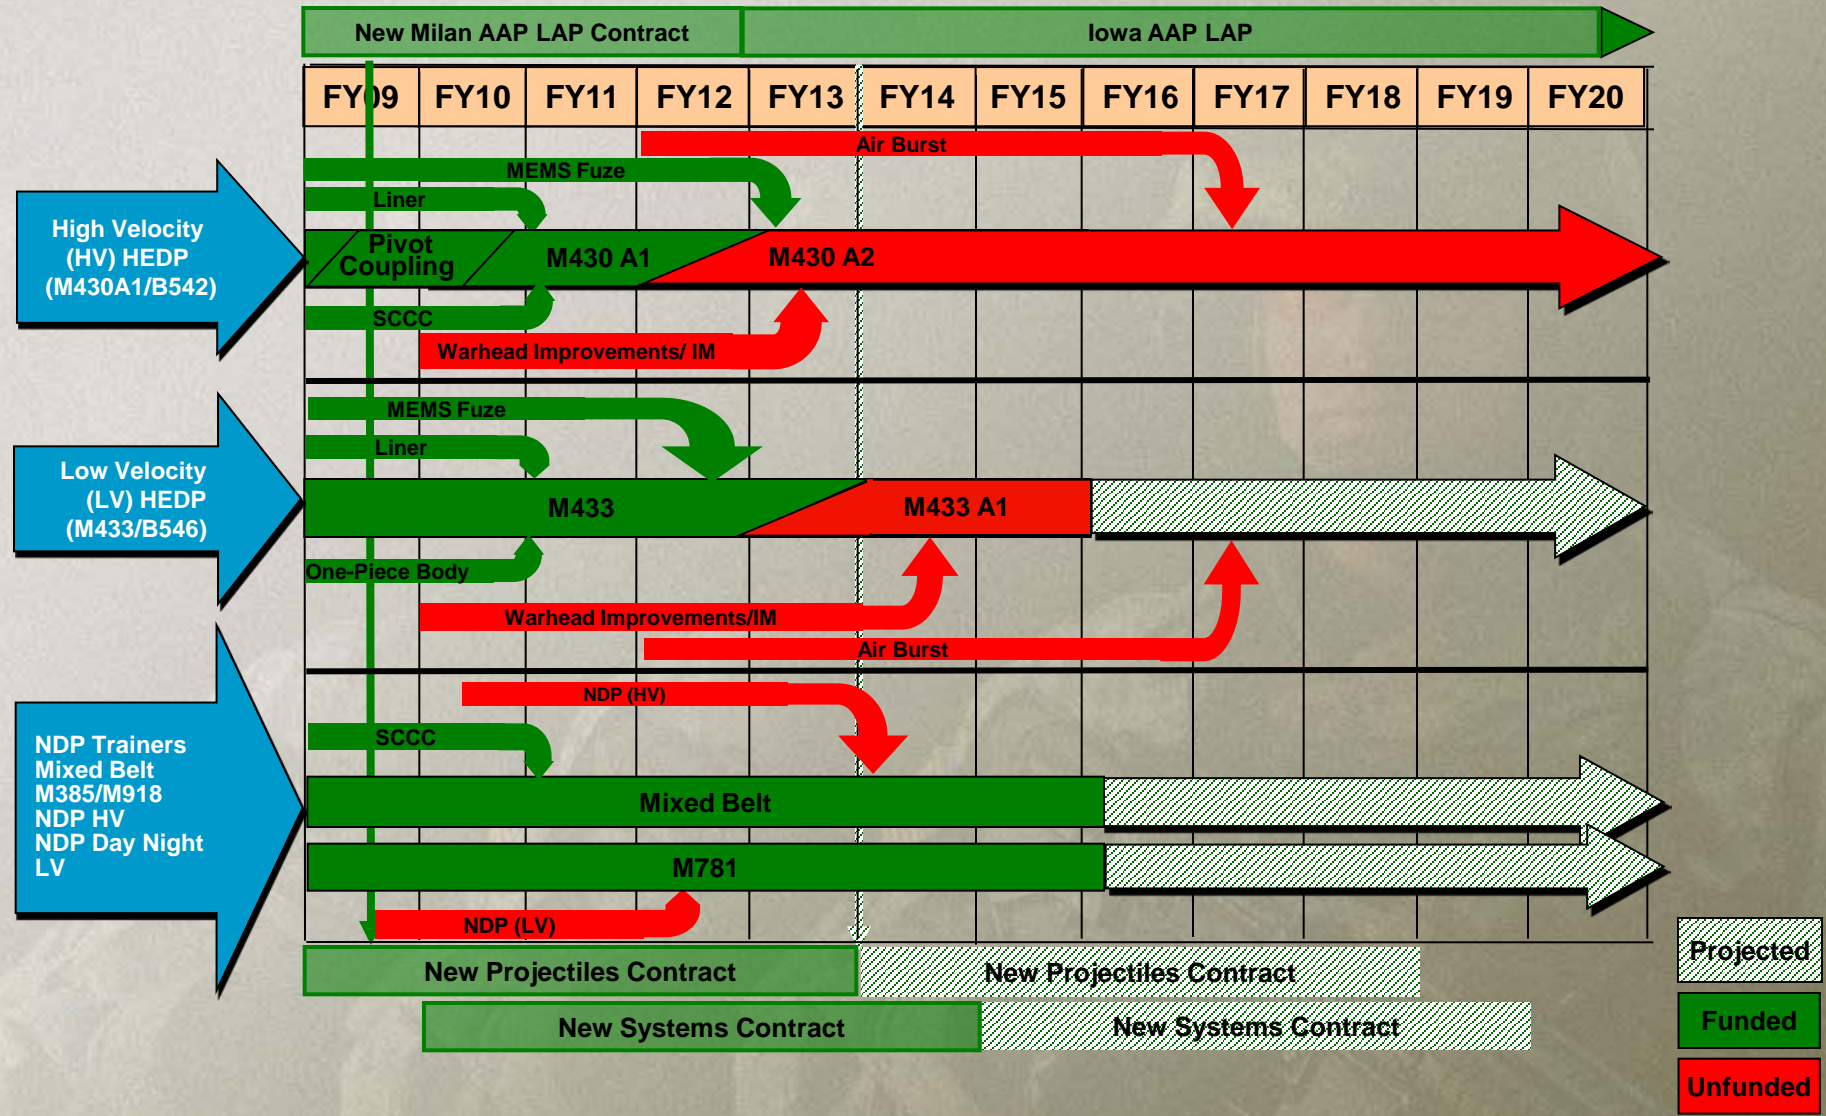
New Milan AAP LAP Contract

Iowa AAP LAP

| FY09 | FY10 | FY11 | FY12 | FY13 | FY14 | FY15 | FY16 | FY17 | FY18 | FY19 | FY20 |
|---|---|---|---|---|---|---|---|---|---|---|---|

High Velocity (HV) HEDP (M430A1/B542)

Air Burst

MEMS Fuze

Liner

Pivot Coupling

M430 A1

M430 A2

SCCC

Warhead Improvements/ IM

Low Velocity (LV) HEDP (M433/B546)

MEMS Fuze

Liner

M433

M433 A1

One-Piece Body

Warhead Improvements/IM

Air Burst

NDP Trainers
Mixed Belt
M385/M918
NDP HV
NDP Day Night
LV

NDP (HV)

SCCC

Mixed Belt

M781

NDP (LV)

New Projectiles Contract

New Projectiles Contract

New Systems Contract

New Systems Contract

Projected

Funded

Unfunded